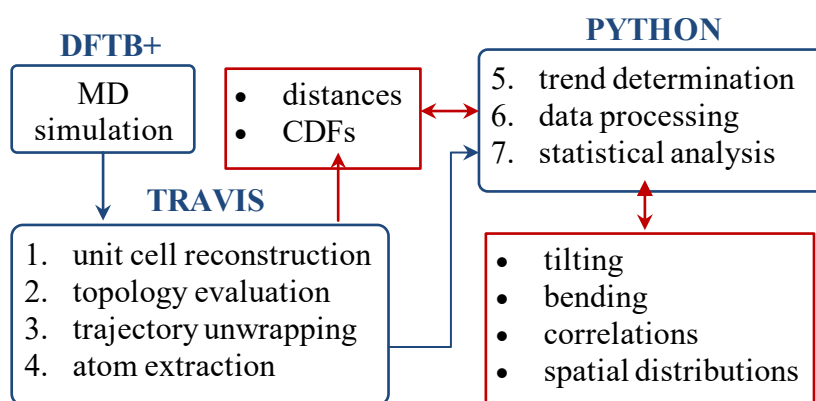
DFTB+

MD simulation

- distances
- CDFs

PYTHON

5. trend determination
6. data processing
7. statistical analysis

TRAVIS

1. unit cell reconstruction
2. topology evaluation
3. trajectory unwrapping
4. atom extraction

- tilting
- bending
- correlations
- spatial distributions